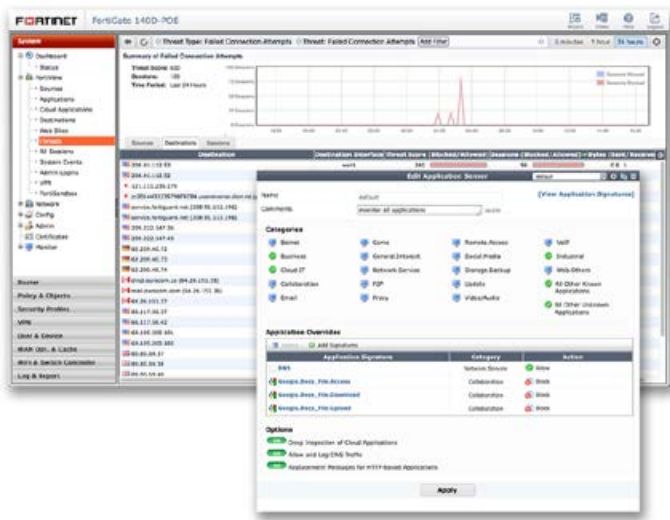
FORTINET FortiGate 140D-POE

System

Dashboard
Status
FortiView
Sources
Applications
Cloud Applications
Destinations
Web Sites
Threats
All Sessions
System Events
Admin Logins
VPN
FortiSandbox
Network
Config
Admin
Certificates
Monitor

Router
Policy & Objects
Security Profiles
VPN
User & Device
WAN Opt. & Cache
WiFi & Switch Controller
Log & Report

Threat Type: Failed Connection Attempts | Threat: Failed Connection Attempts | Add Filter

5 minutes | 1 hour | 24 hours

Summary of Failed Connection Attempts
Threat Score: 620
Sessions: 186
Time Period: Last 24 Hours

Sessions Allowed
Sessions Blocked

Sources | Destinations | Sessions

| Destination | Destination Interface | Threat Score | Blocked/Allowed | Sessions (Blocked / Allowed) | Bytes (Sent / Received) |
|---|---|---|---|---|---|

Edit Application Sensor

Name: default
Comments: monitor all applications
[View Application Signatures]

Categories
Botnet
Business
Cloud IT
Collaboration
Email
Game
General.Interest
Network.Service
P2P
Proxy
Remote.Access
Social.Media
Storage.Backup
Update
Video/Audio
VoIP
Industrial
Web.Others
All Other Known Applications
All Other Unknown Applications

Application Overrides
Add Signatures

| Application Signature | Category | Action |
|---|---|---|
| DNS | Network.Service | Allow |
| Google.Docs_File.Access | Collaboration | Block |
| Google.Docs_File.Download | Collaboration | Block |
| Google.Docs_File.Upload | Collaboration | Block |

Options
Deep Inspection of Cloud Applications
Allow and Log DNS Traffic
Replacement Messages for HTTP-based Applications

Apply